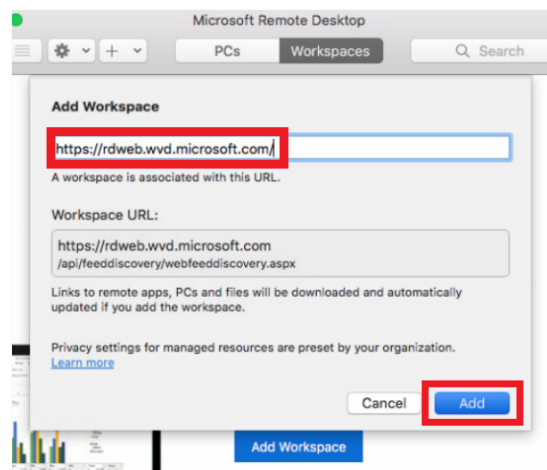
Microsoft Remote Desktop

PCs Workspaces

Search

Add Workspace

https://rdweb.wvd.microsoft.com/

A workspace is associated with this URL.

Workspace URL:

https://rdweb.wvd.microsoft.com /api/feeddiscovery/webfeeddiscovery.aspx

Links to remote apps, PCs and files will be downloaded and automatically updated if you add the workspace.

Privacy settings for managed resources are preset by your organization. Learn more

Cancel

Add

Add Workspace